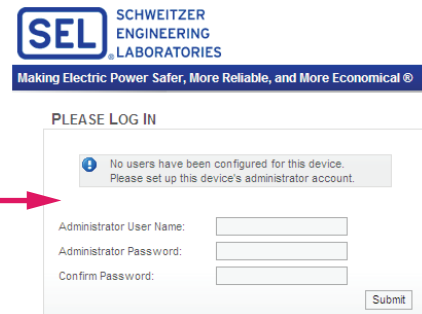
SEL® SCHWEITZER ENGINEERING LABORATORIES

Making Electric Power Safer, More Reliable, and More Economical ®

PLEASE LOG IN

No users have been configured for this device.
Please set up this device's administrator account.

Administrator User Name:

Administrator Password:

Confirm Password:

Submit